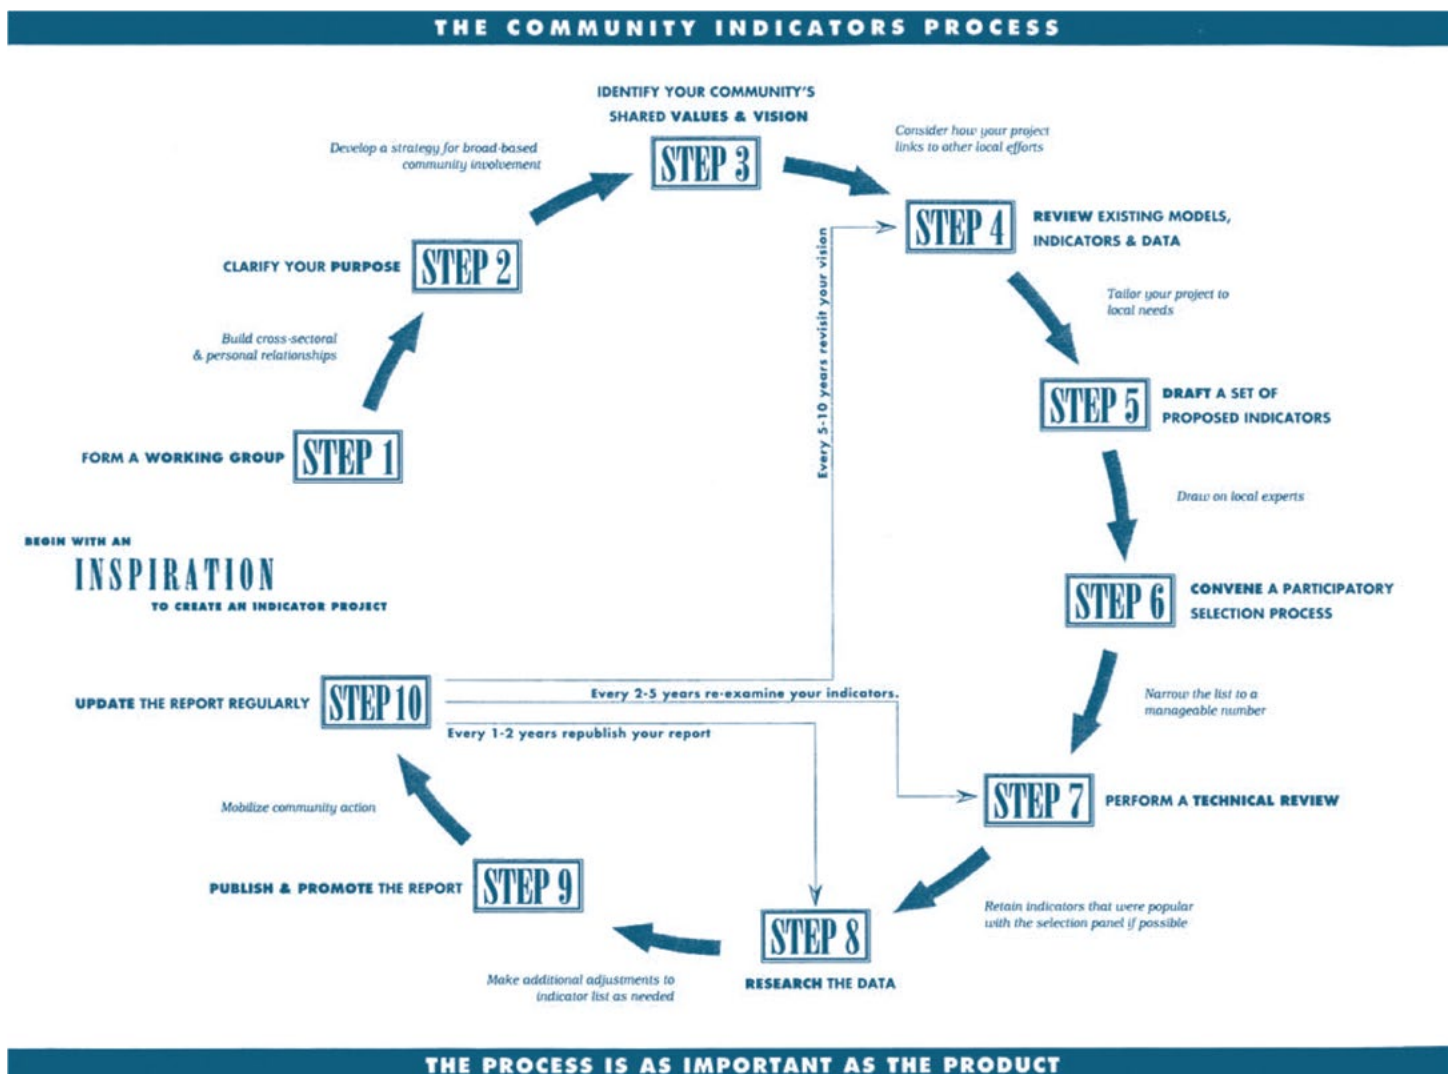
THE COMMUNITY INDICATORS PROCESS

BEGIN WITH AN
INSPIRATION
TO CREATE AN INDICATOR PROJECT

FORM A WORKING GROUP STEP 1

Build cross-sectoral & personal relationships

CLARIFY YOUR PURPOSE STEP 2

Develop a strategy for broad-based community involvement

IDENTIFY YOUR COMMUNITY'S SHARED VALUES & VISION
STEP 3

Consider how your project links to other local efforts

STEP 4 REVIEW EXISTING MODELS, INDICATORS & DATA

Tailor your project to local needs

STEP 5 DRAFT A SET OF PROPOSED INDICATORS

Draw on local experts

STEP 6 CONVENE A PARTICIPATORY SELECTION PROCESS

Narrow the list to a manageable number

STEP 7 PERFORM A TECHNICAL REVIEW

Retain indicators that were popular with the selection panel if possible

STEP 8
RESEARCH THE DATA

Make additional adjustments to indicator list as needed

PUBLISH & PROMOTE THE REPORT STEP 9

Mobilize community action

UPDATE THE REPORT REGULARLY STEP 10

Every 5-10 years revisit your vision

Every 2-5 years re-examine your indicators.

Every 1-2 years republish your report

THE PROCESS IS AS IMPORTANT AS THE PRODUCT